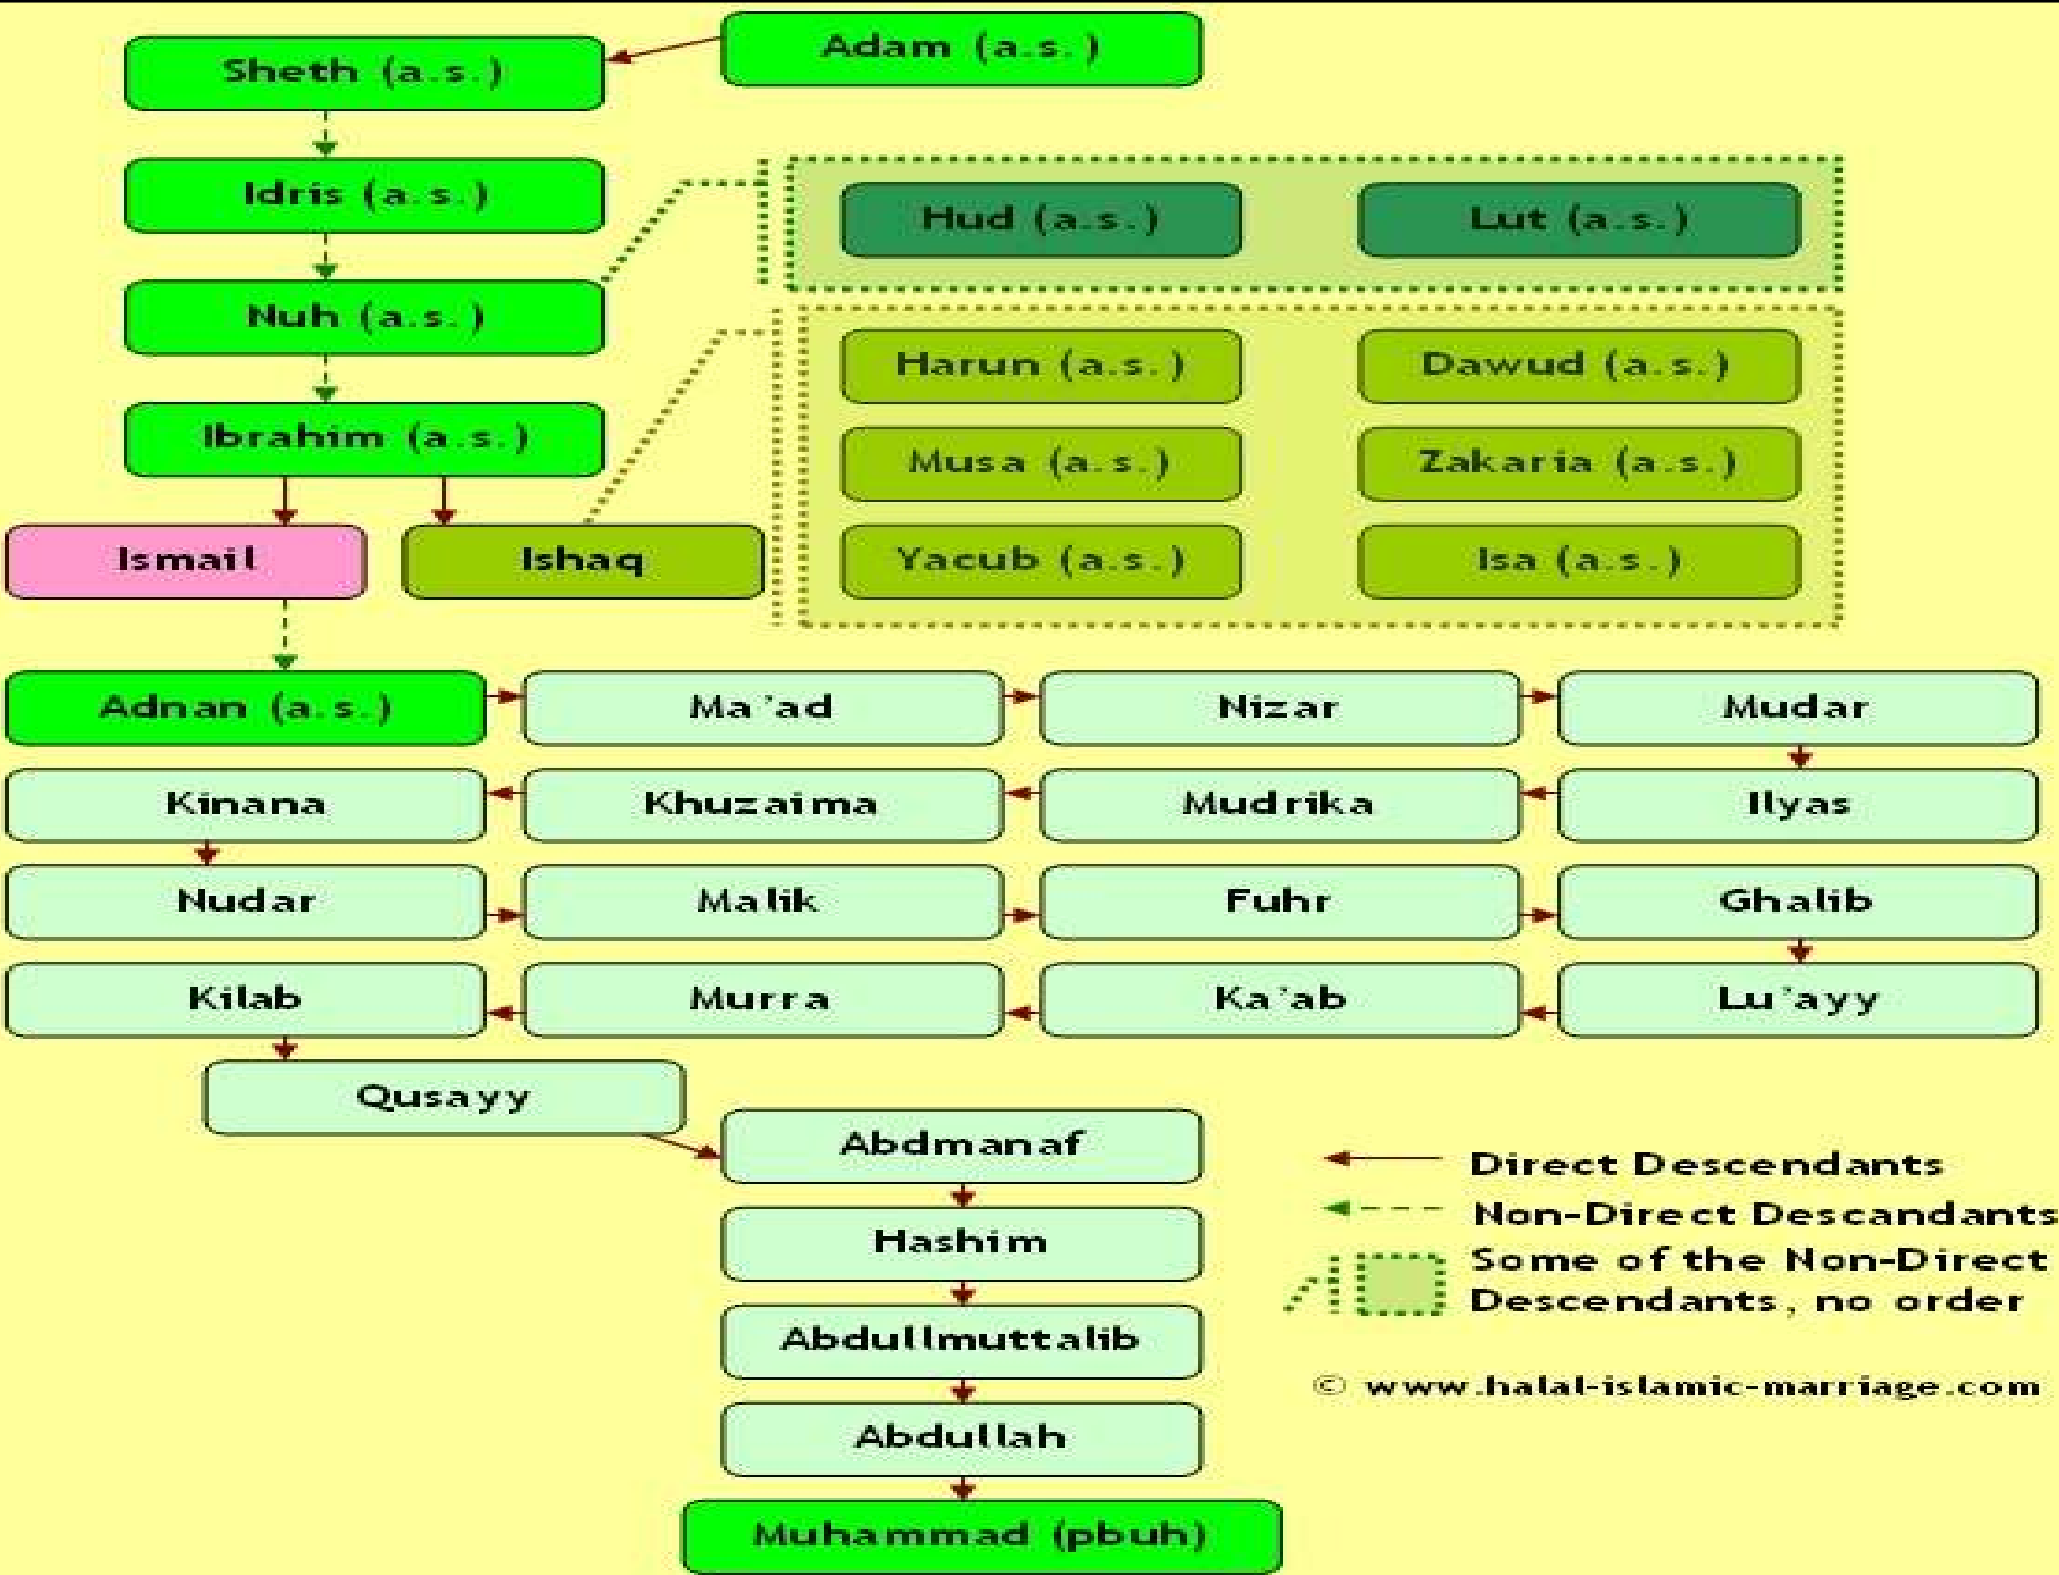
Adam (a.s.)

Sheth (a.s.)

Idris (a.s.)

Nuh (a.s.)

Ibrahim (a.s.)

Ismail

Ishaq

Hud (a.s.)

Lut (a.s.)

Harun (a.s.)

Dawud (a.s.)

Musa (a.s.)

Zakaria (a.s.)

Yacub (a.s.)

Isa (a.s.)

Adnan (a.s.)

Ma'ad

Nizar

Mudar

Kinana

Khuzaima

Mudrika

Ilyas

Nudar

Malik

Fuhr

Ghalib

Kilab

Murra

Ka'ab

Lu'ayy

Qusayy

Abdmanaf

Hashim

Abdullmuttalib

Abdullah

Muhammad (pbuh)

Direct Descendants

Non-Direct Descandants

Some of the Non-Direct Descendants, no order

© www.halal-islamic-marriage.com